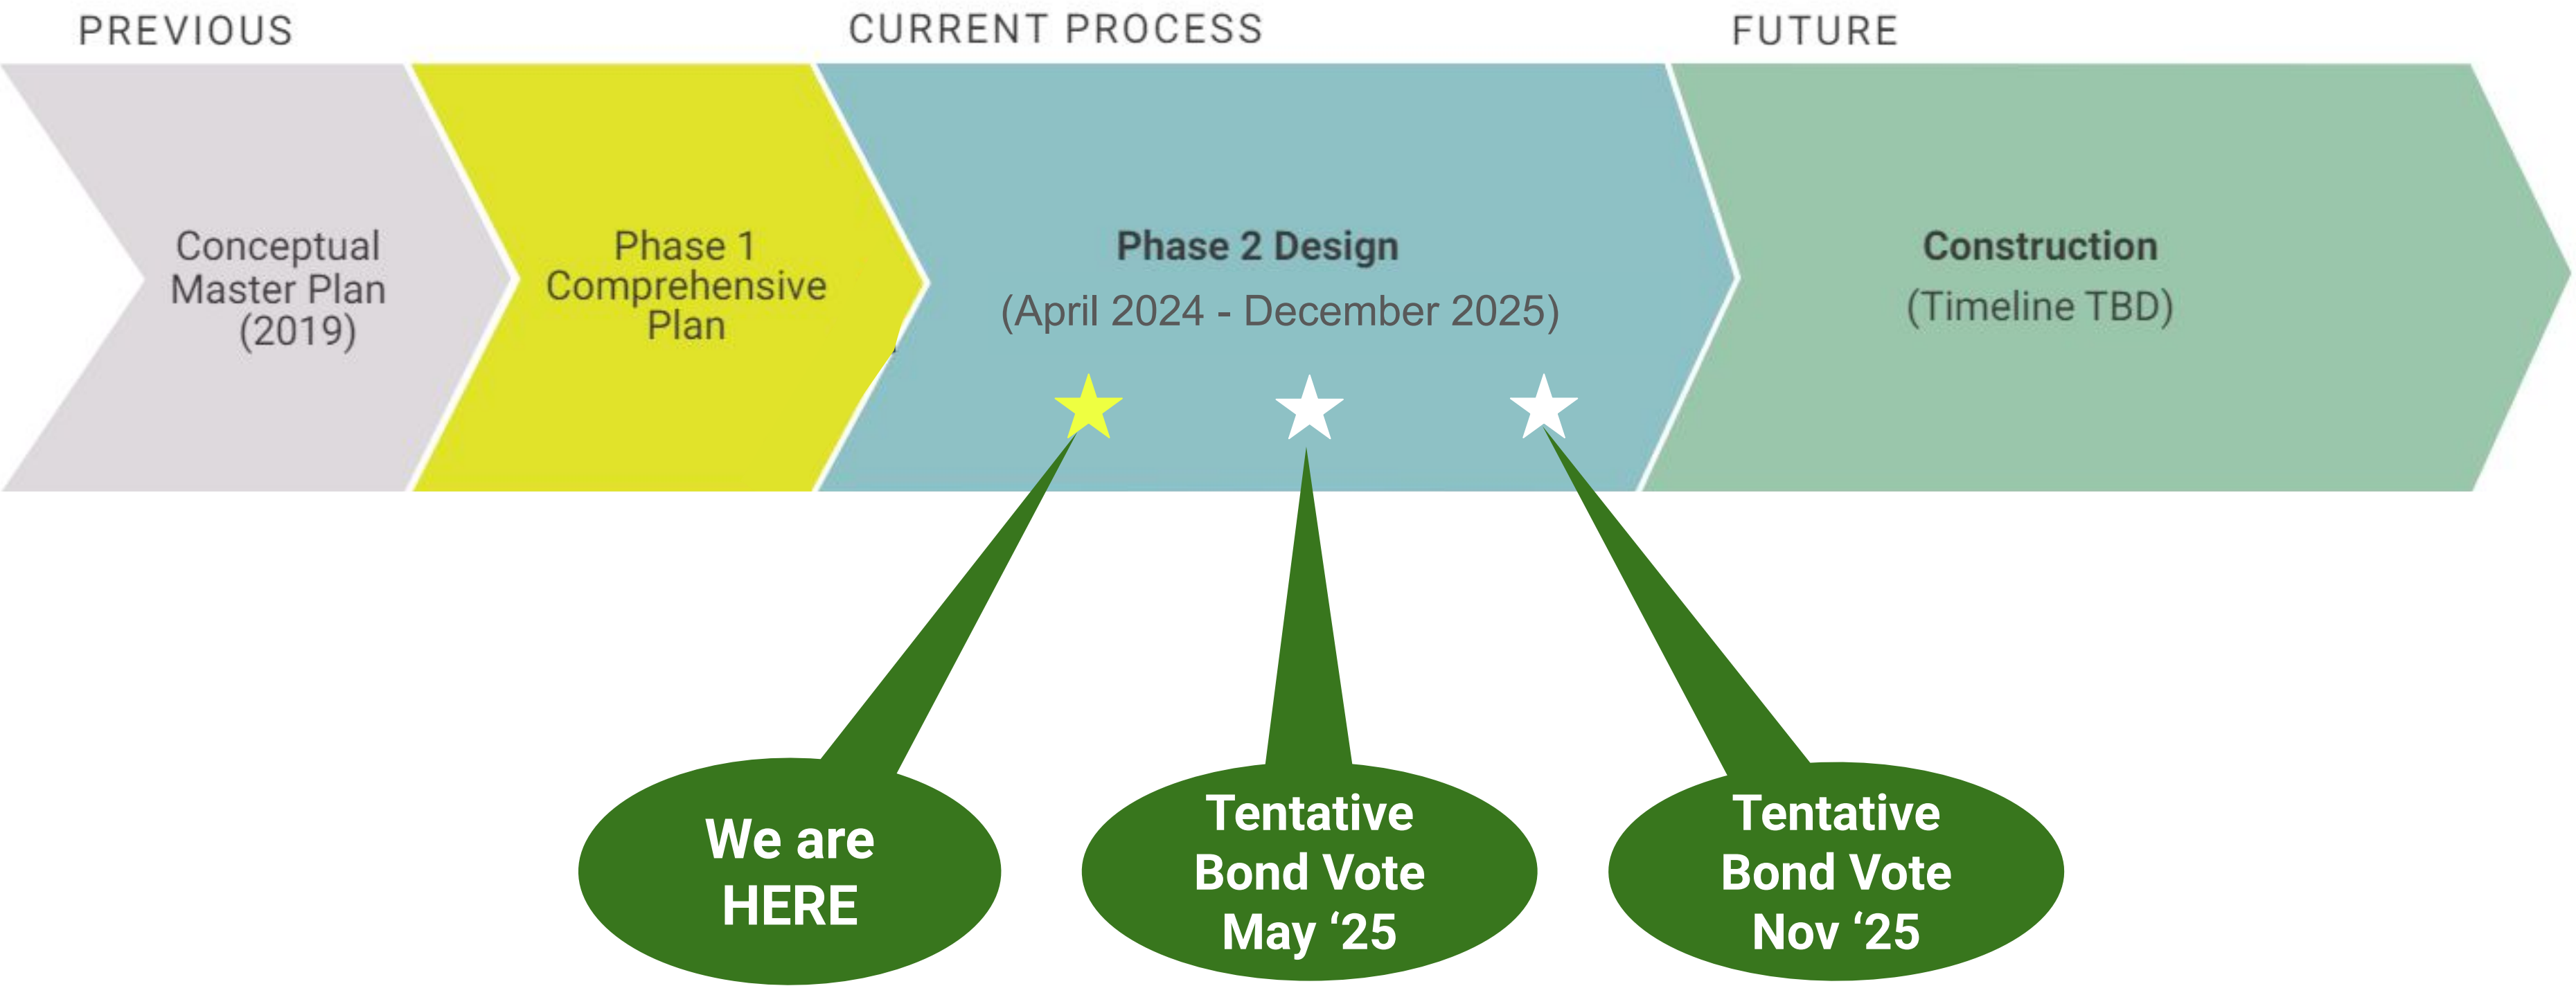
PREVIOUS

CURRENT PROCESS

FUTURE

Conceptual Master Plan (2019)

Phase 1 Comprehensive Plan

Phase 2 Design

(April 2024 - December 2025)

Construction

(Timeline TBD)

We are HERE

Tentative Bond Vote May ‘25

Tentative Bond Vote Nov ‘25